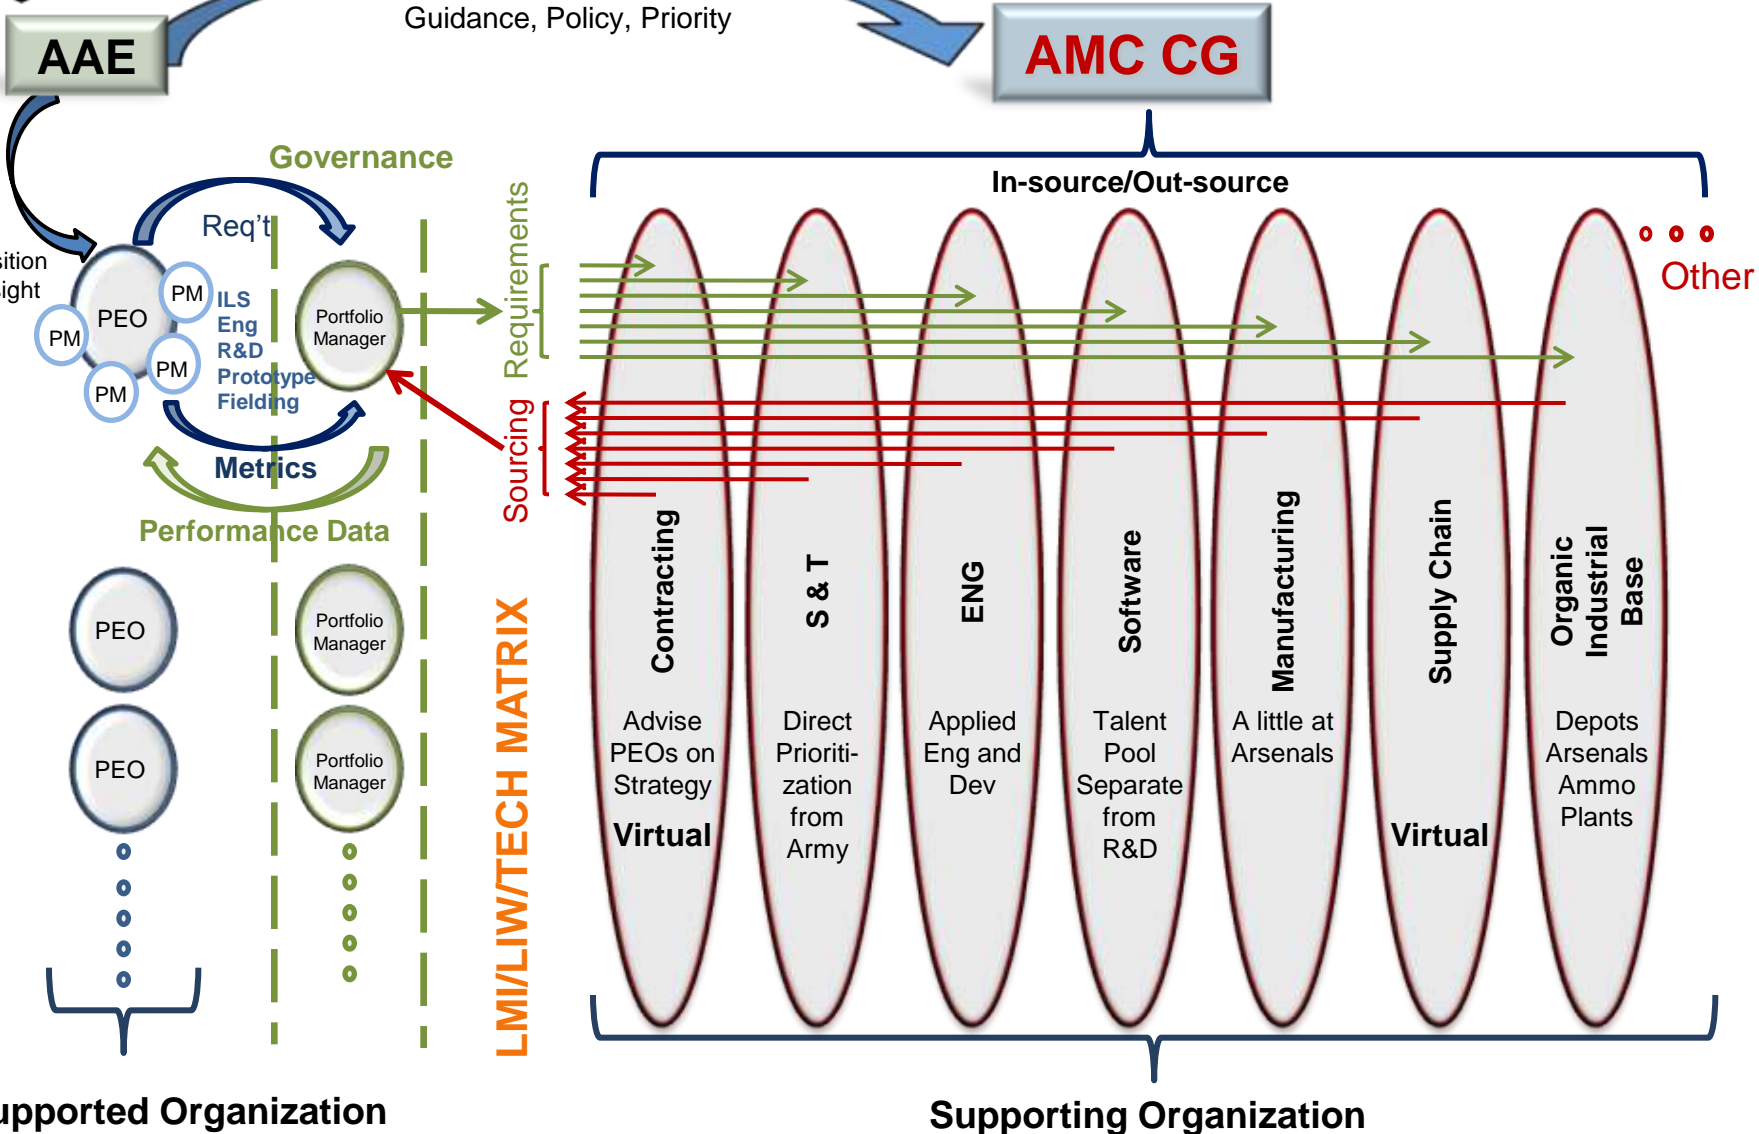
AAE

Guidance, Policy, Priority

AMC CG

sition
ight

Governance

Req't

PEO

PM

PM

PM

PM

ILS
Eng
R&D
Prototype
Fielding

Portfolio Manager

Metrics

Performance Data

Requirements

Sourcing

In-source/Out-source

Other

PEO

Portfolio Manager

PEO

Portfolio Manager

LMI/LIW/TECH MATRIX

Contracting

Advise PEOs on Strategy

Virtual

S & T

Direct Prioritization from Army

ENG

Applied Eng and Dev

Software

Talent Pool Separate from R&D

Manufacturing

A little at Arsenals

Supply Chain

Virtual

Organic Industrial Base

Depots Arsenals Ammo Plants

upported Organization

Supporting Organization